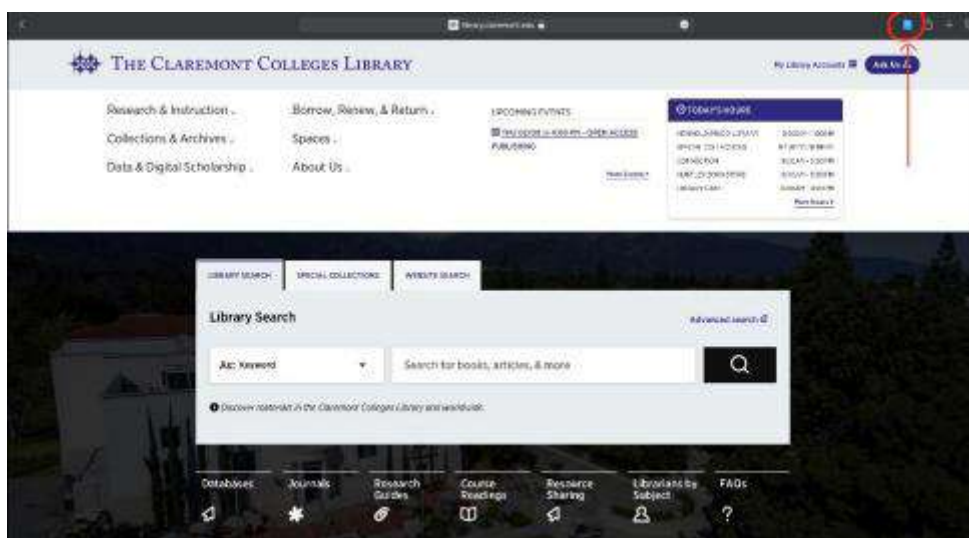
library.claremont.edu

THE CLAREMONT COLLEGES LIBRARY

My Library Accounts

Ask Us

Research & Instruction

Collections & Archives

Data & Digital Scholarship

Borrow, Renew, & Return

Spaces

About Us

UPCOMING EVENTS

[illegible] - OPEN ACCESS PUBLISHING

More Events

TODAY'S HOURS

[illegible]

More Hours

LIBRARY SEARCH

SPECIAL COLLECTIONS

WEBSITE SEARCH

Library Search

Advanced search

As: Keyword

Search for books, articles, & more

Discover materials in the Claremont Colleges Library and worldwide.

Databases

Journals

Research Guides

Course Readings

Resource Sharing

Librarians by Subject

FAQs

?